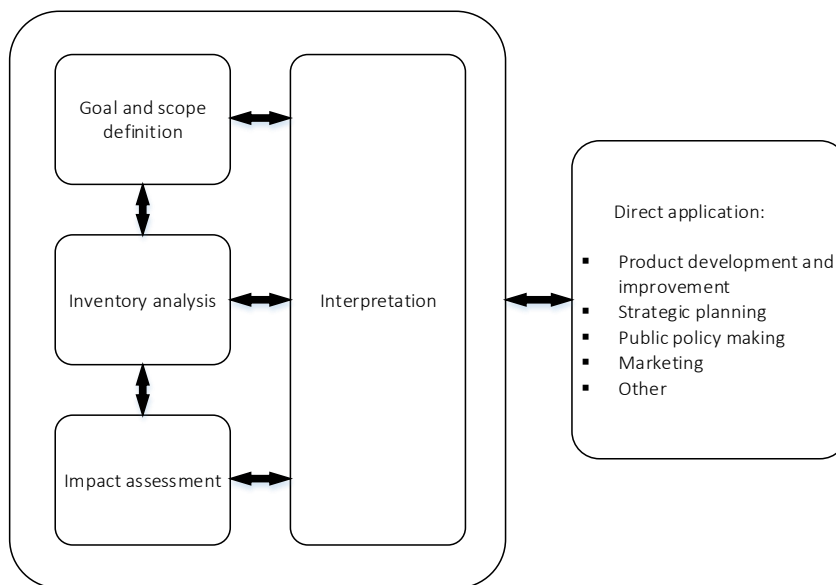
Goal and scope definition

Inventory analysis

Impact assessment

Interpretation

Direct application:

- Product development and improvement
- Strategic planning
- Public policy making
- Marketing
- Other